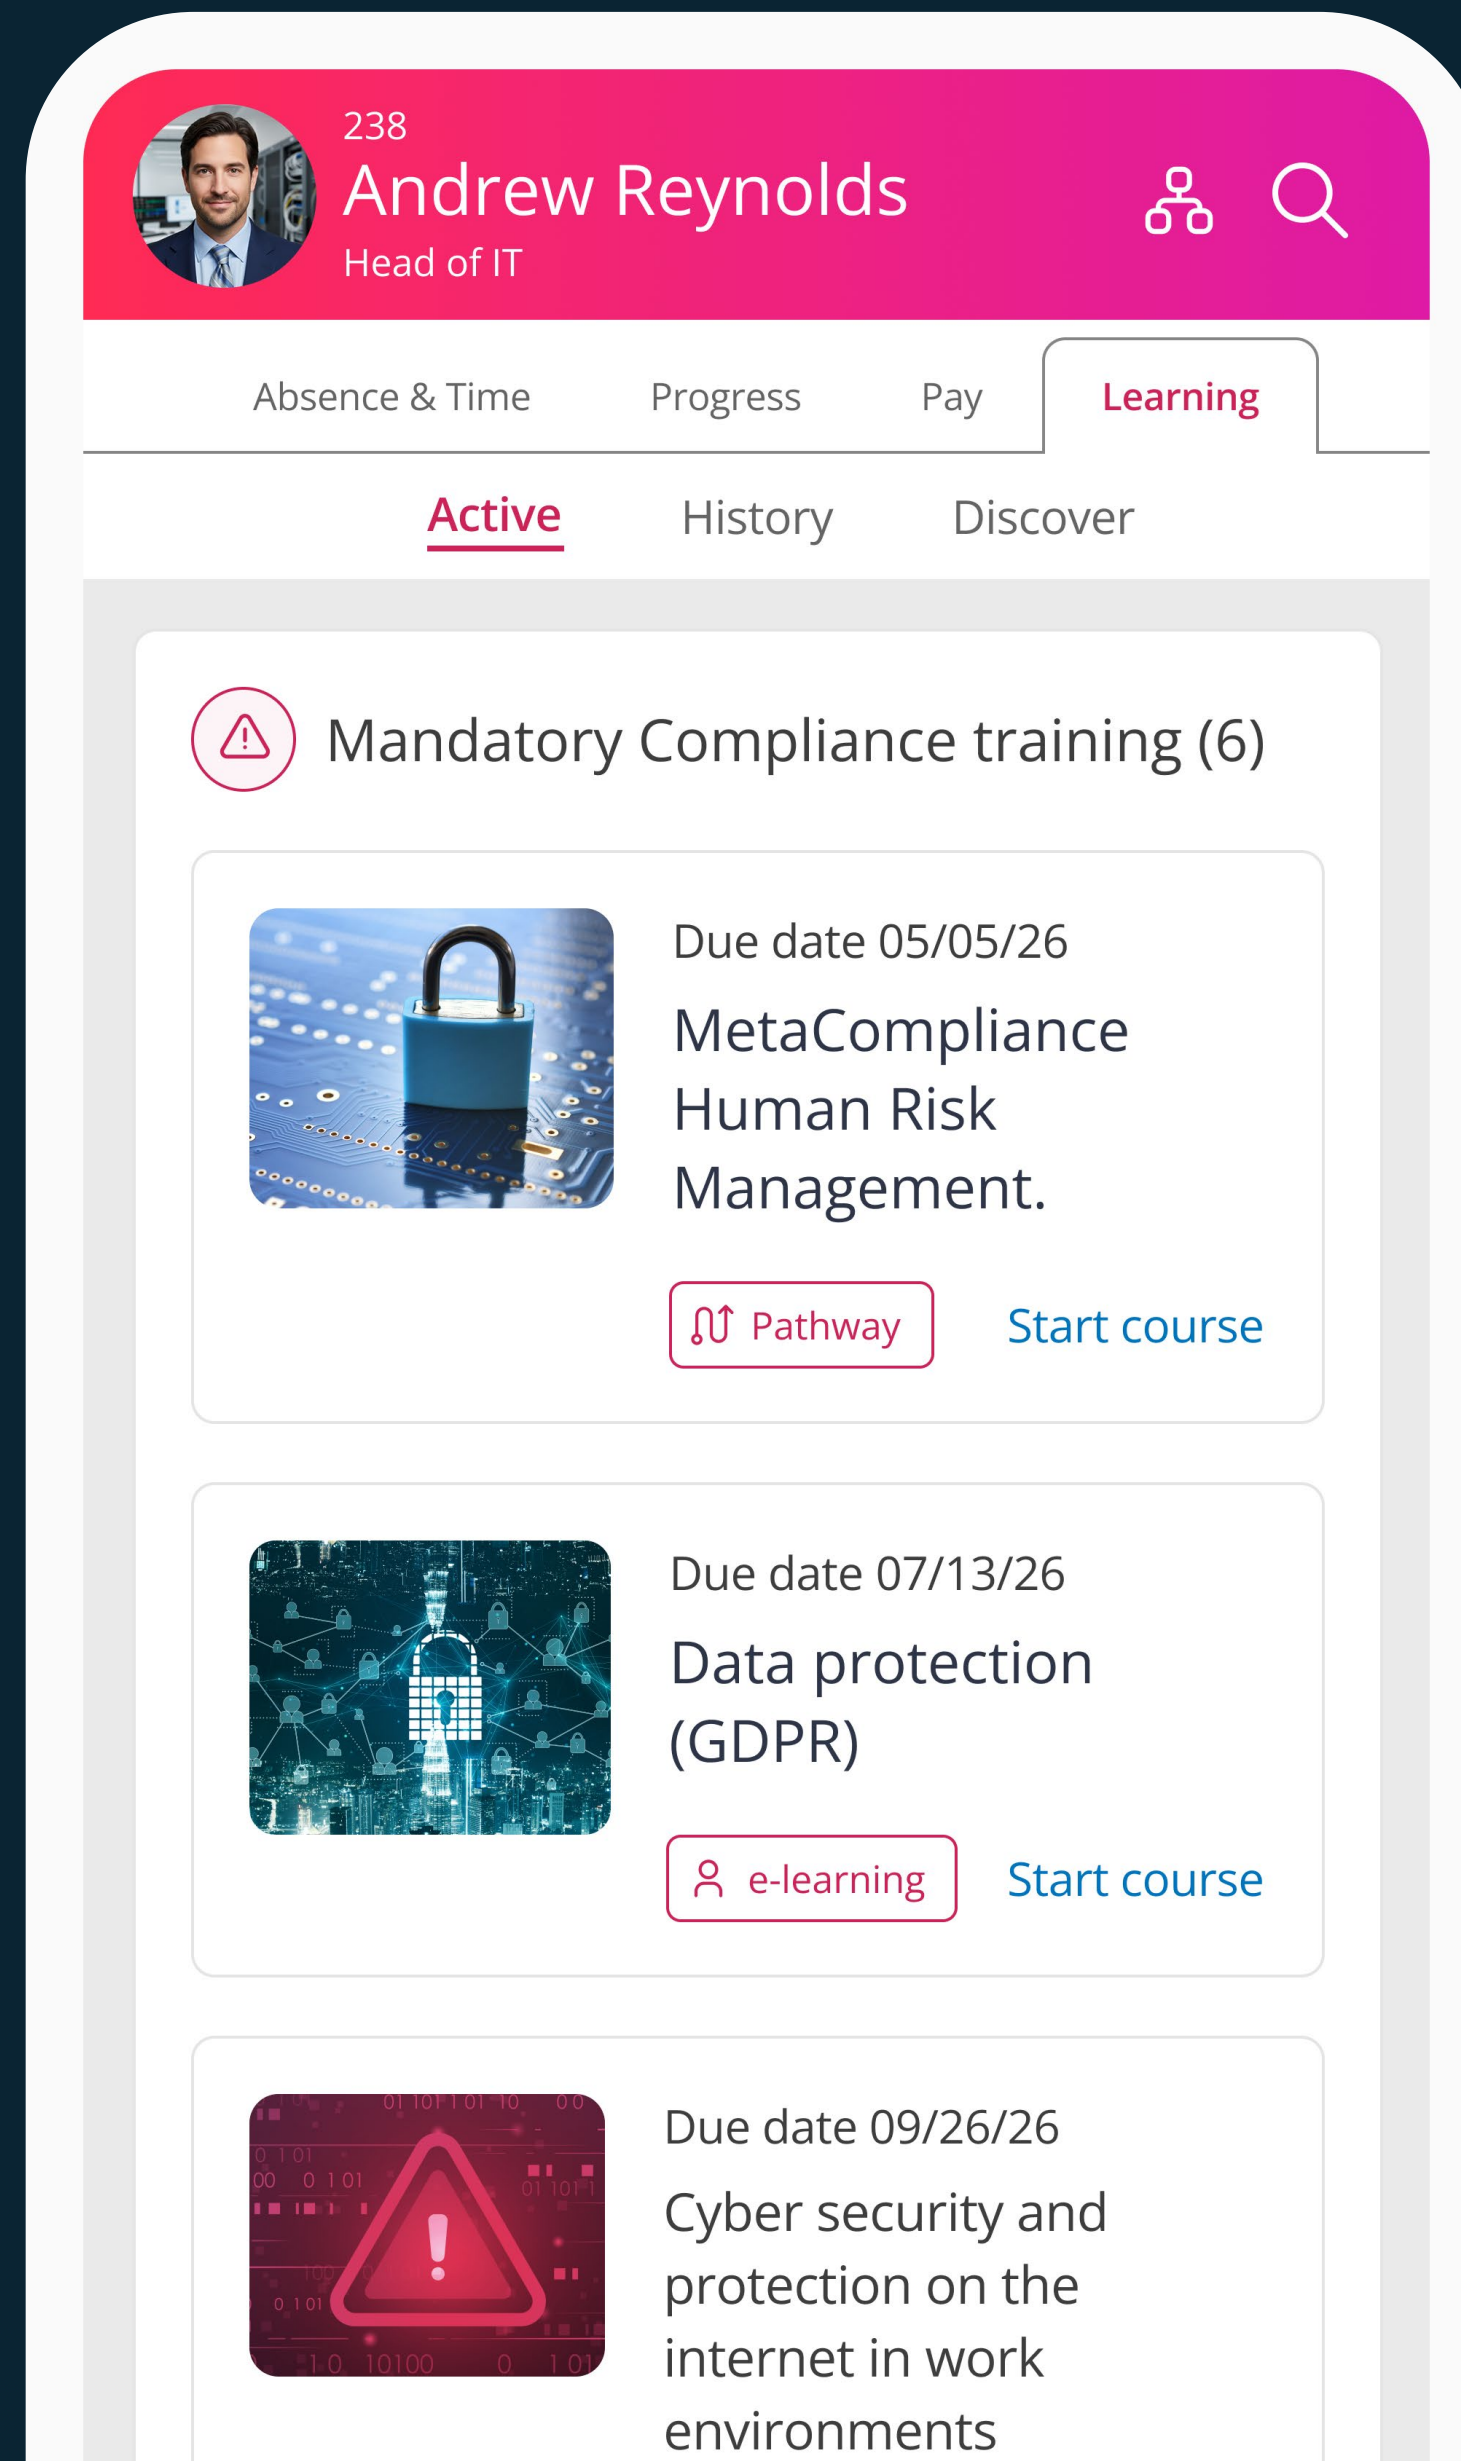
238
Andrew Reynolds
Head of IT

Absence & Time Progress Pay Learning

Active History Discover

Mandatory Compliance training (6)

Due date 05/05/26
MetaCompliance Human Risk Management.
Pathway
Start course

Due date 07/13/26
Data protection (GDPR)
e-learning
Start course

Due date 09/26/26
Cyber security and protection on the internet in work environments